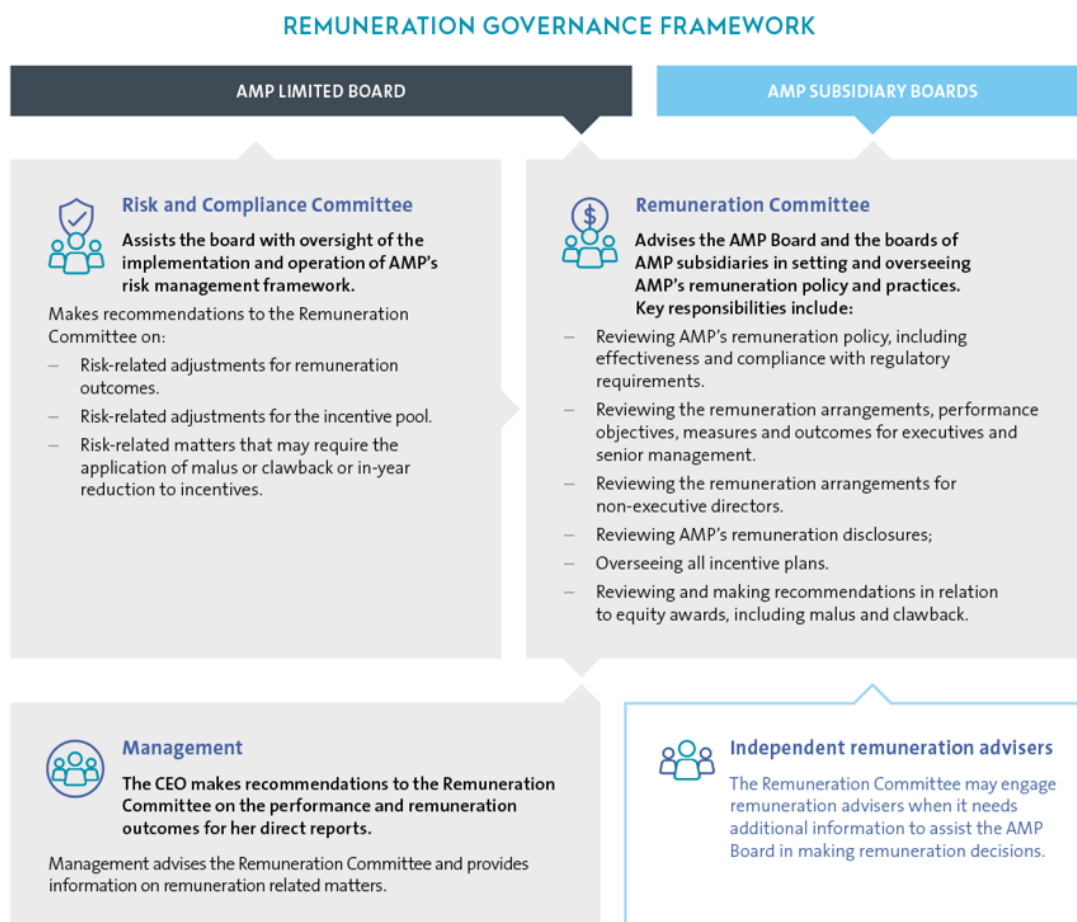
REMUNERATION GOVERNANCE FRAMEWORK

AMP LIMITED BOARD

AMP SUBSIDIARY BOARDS

Risk and Compliance Committee

Assists the board with oversight of the implementation and operation of AMP's risk management framework.

Makes recommendations to the Remuneration Committee on:

– Risk-related adjustments for remuneration outcomes.

– Risk-related adjustments for the incentive pool.

– Risk-related matters that may require the application of malus or clawback or in-year reduction to incentives.

Remuneration Committee

Advises the AMP Board and the boards of AMP subsidiaries in setting and overseeing AMP's remuneration policy and practices. Key responsibilities include:

– Reviewing AMP's remuneration policy, including effectiveness and compliance with regulatory requirements.

– Reviewing the remuneration arrangements, performance objectives, measures and outcomes for executives and senior management.

– Reviewing the remuneration arrangements for non-executive directors.

– Reviewing AMP's remuneration disclosures;

– Overseeing all incentive plans.

– Reviewing and making recommendations in relation to equity awards, including malus and clawback.

Management

The CEO makes recommendations to the Remuneration Committee on the performance and remuneration outcomes for her direct reports.

Management advises the Remuneration Committee and provides information on remuneration related matters.

Independent remuneration advisers

The Remuneration Committee may engage remuneration advisers when it needs additional information to assist the AMP Board in making remuneration decisions.